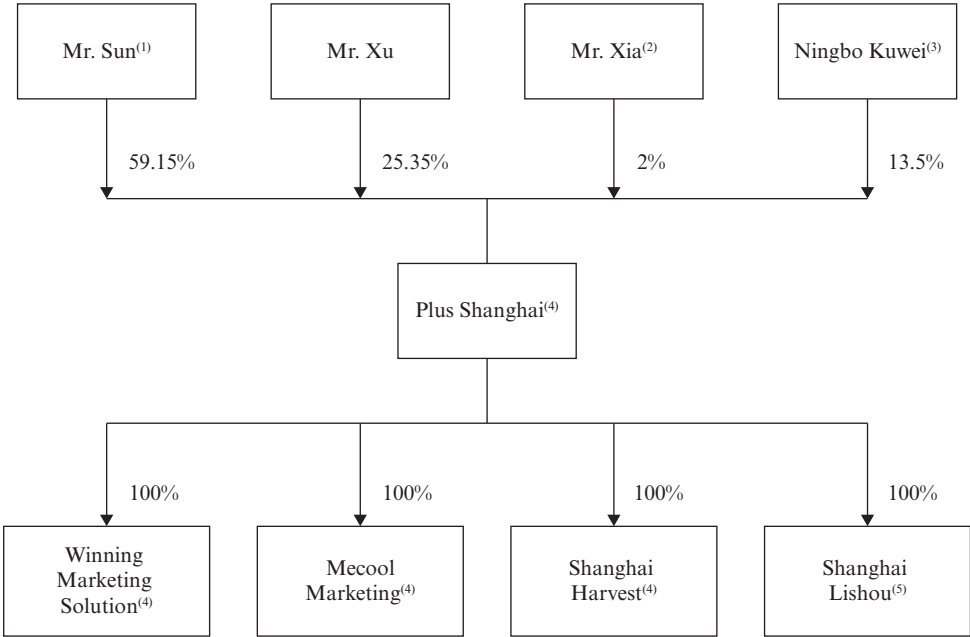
Mr. Sun$^{(1)}$

Mr. Xu

Mr. Xia$^{(2)}$

Ningbo Kuwei$^{(3)}$

59.15%

25.35%

2%

13.5%

Plus Shanghai$^{(4)}$

100%

100%

100%

100%

Winning Marketing Solution$^{(4)}$

Mecool Marketing$^{(4)}$

Shanghai Harvest$^{(4)}$

Shanghai Lishou$^{(5)}$